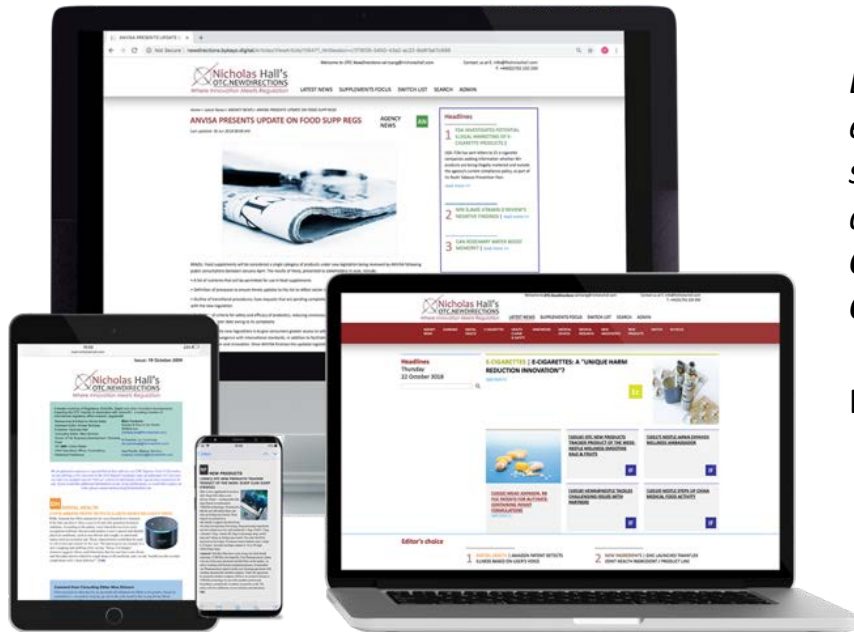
ANVISA PRESENTS UPDATE O

Nicholas Hall's OTC.NEWDIRECTIONS
Where Innovation Meets Regulation

LATEST NEWS SUPPLEMENTS FOCUS SWITCH LIST SEARCH ADMIN

ANVISA PRESENTS UPDATE ON FOOD SUPP REGS

AGENCY NEWS

AN

Headlines

1 FDA INVESTIGATES POTENTIAL ILLEGAL MARKETING OF E-CIGARETTE PRODUCTS

2 NPD SLAMS VITAMIN D REVIEW'S NEGATIVE FINDINGS

3 CAN ROSEMARY WATER BOOST MEMORY?

Nicholas Hall's OTC.NEWDIRECTIONS
Where Innovation Meets Regulation

LATEST NEWS SUPPLEMENTS FOCUS SWITCH LIST SEARCH ADMIN

Headlines
Thursday
22 October 2018

E-CIGARETTES | E-CIGARETTES: A "UNIQUE HARM REDUCTION INNOVATION"?

EC

Editor's choice

Issue: 19 October 2009

Nicholas Hall's OTC.NEWDIRECTIONS
Where Innovation Meets Regulation

MENTAL HEALTH

NEW PRODUCTS

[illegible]